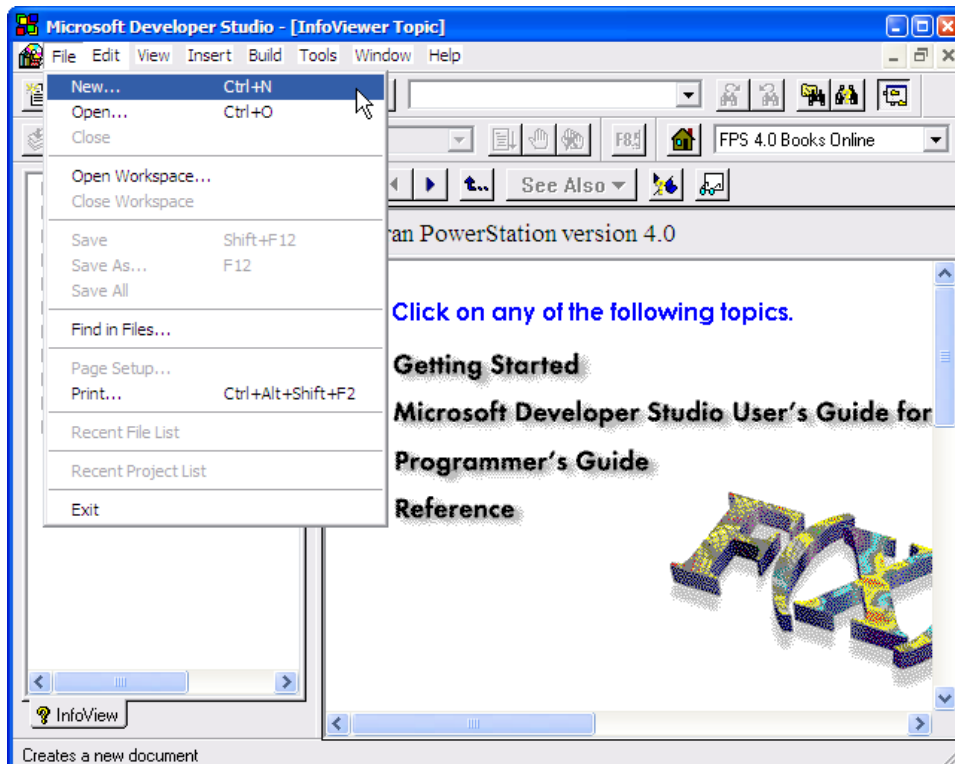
Microsoft Developer Studio - [InfoViewer Topic]

File Edit View Insert Build Tools Window Help

New... Ctrl+N
Open... Ctrl+O
Close
Open Workspace...
Close Workspace
Save Shift+F12
Save As... F12
Save All
Find in Files...
Page Setup...
Print... Ctrl+Alt+Shift+F2
Recent File List
Recent Project List
Exit

FPS 4.0 Books Online

See Also

ran PowerStation version 4.0

Click on any of the following topics.

Getting Started

Microsoft Developer Studio User's Guide for

Programmer's Guide

Reference

InfoView

Creates a new document